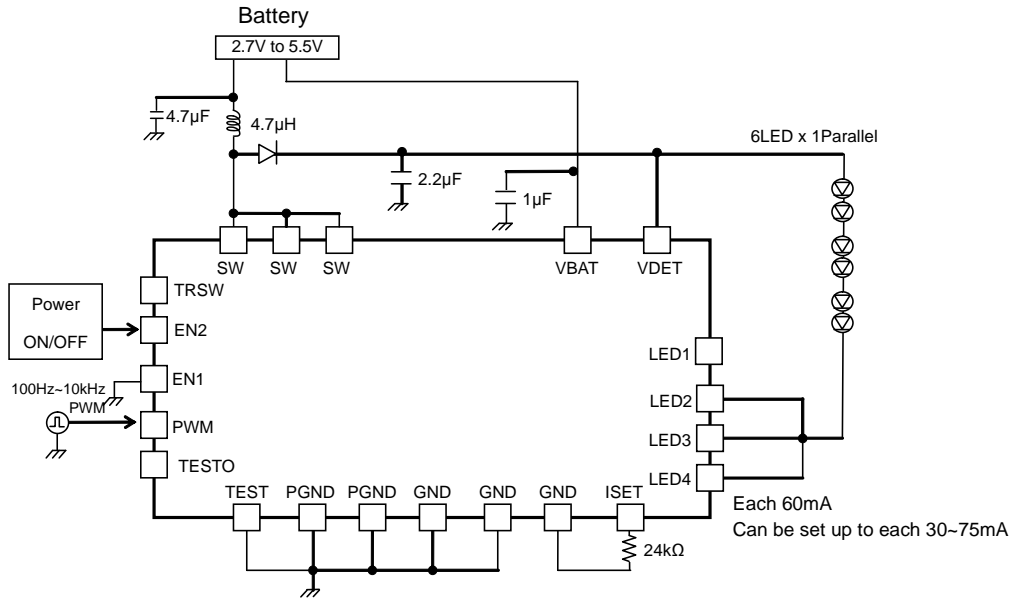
Battery

2.7V to 5.5V

4.7µF

4.7µH

6LED x 1Parallel

2.2µF

1µF

SW SW SW VBAT VDET

TRSW

Power ON/OFF

EN2

EN1

100Hz~10kHz PWM

PWM

TESTO

LED1

LED2

LED3

LED4

TEST PGND PGND GND GND GND ISET

24kΩ

Each 60mA
Can be set up to each 30~75mA